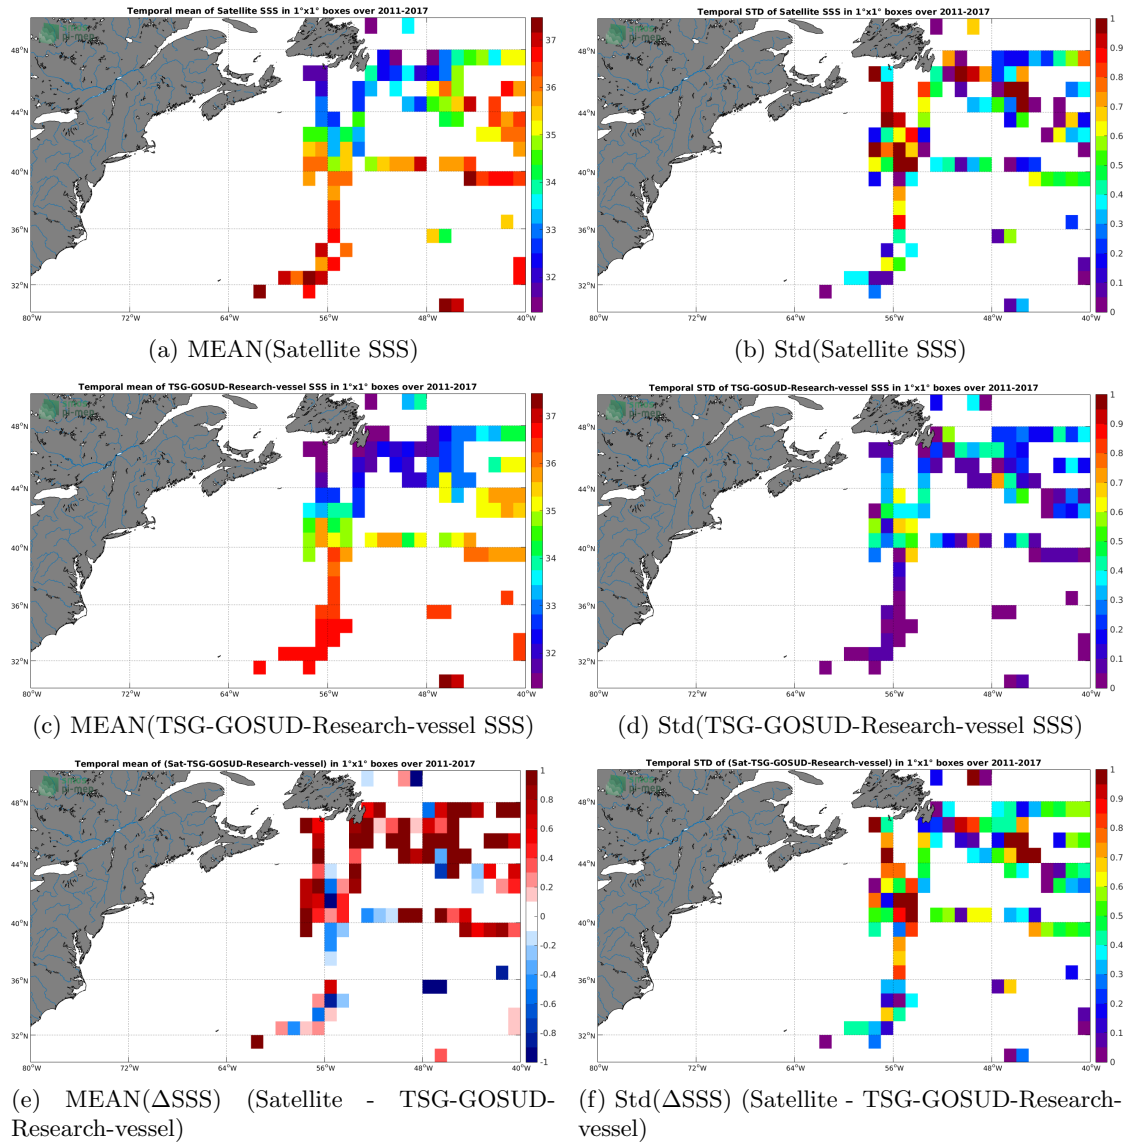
Temporal mean of Satellite SSS in 1°x1° boxes over 2011-2017

48°N
44°N
40°N
36°N
32°N
80°W 72°W 64°W 56°W 48°W 40°W

37 36 35 34 33 32

(a) MEAN(Satellite SSS)

Temporal STD of Satellite SSS in 1°x1° boxes over 2011-2017

48°N
44°N
40°N
36°N
32°N
80°W 72°W 64°W 56°W 48°W 40°W

1 0.9 0.8 0.7 0.6 0.5 0.4 0.3 0.2 0.1 0

(b) Std(Satellite SSS)

Temporal mean of TSG-GOSUD-Research-vessel SSS in 1°x1° boxes over 2011-2017

48°N
44°N
40°N
36°N
32°N
80°W 72°W 64°W 56°W 48°W 40°W

37 36 35 34 33 32

(c) MEAN(TSG-GOSUD-Research-vessel SSS)

Temporal STD of TSG-GOSUD-Research-vessel SSS in 1°x1° boxes over 2011-2017

48°N
44°N
40°N
36°N
32°N
80°W 72°W 64°W 56°W 48°W 40°W

1 0.9 0.8 0.7 0.6 0.5 0.4 0.3 0.2 0.1 0

(d) Std(TSG-GOSUD-Research-vessel SSS)

Temporal mean of (Sat-TSG-GOSUD-Research-vessel) in 1°x1° boxes over 2011-2017

48°N
44°N
40°N
36°N
32°N
80°W 72°W 64°W 56°W 48°W 40°W

1 0.8 0.6 0.4 0.2 0 -0.2 -0.4 -0.6 -0.8 -1

(e) MEAN(ΔSSS) (Satellite - TSG-GOSUD-Research-vessel)

Temporal STD of (Sat-TSG-GOSUD-Research-vessel) in 1°x1° boxes over 2011-2017

48°N
44°N
40°N
36°N
32°N
80°W 72°W 64°W 56°W 48°W 40°W

1 0.9 0.8 0.7 0.6 0.5 0.4 0.3 0.2 0.1 0

(f) Std(ΔSSS) (Satellite - TSG-GOSUD-Research-vessel)